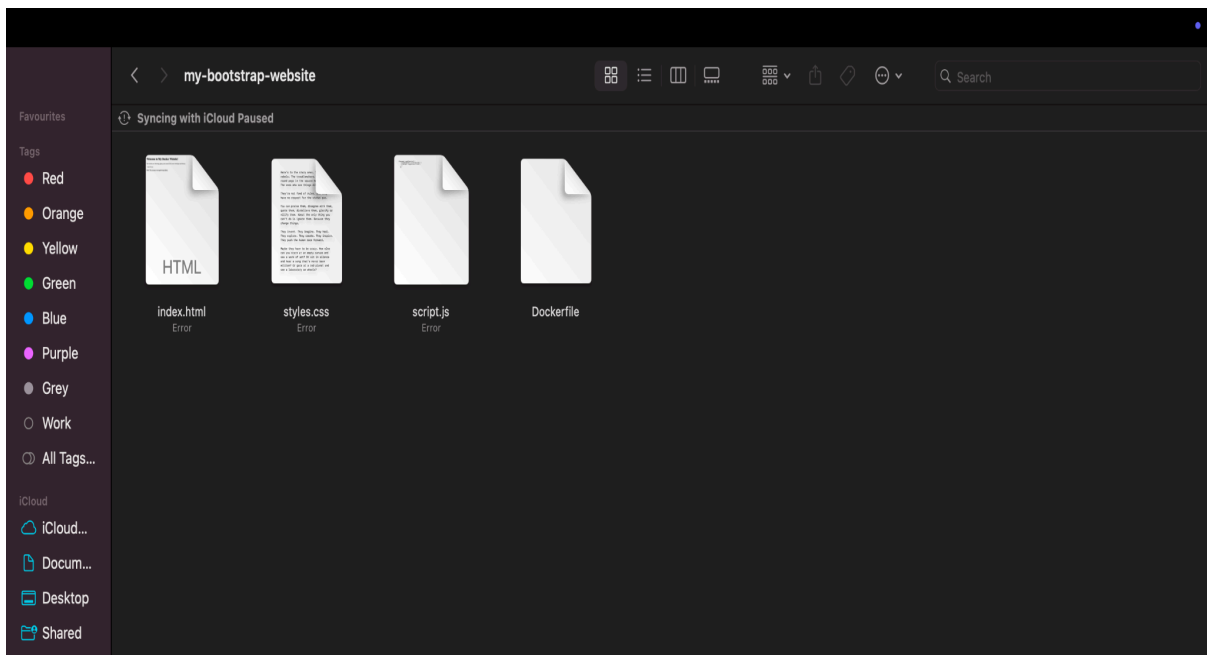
my-bootstrap-website

Search

Syncing with iCloud Paused

Favourites

Tags

Red

Orange

Yellow

Green

Blue

Purple

Grey

Work

All Tags...

iCloud

iCloud...

Docum...

Desktop

Shared

HTML

index.html
Error

styles.css
Error

script.js
Error

Dockerfile